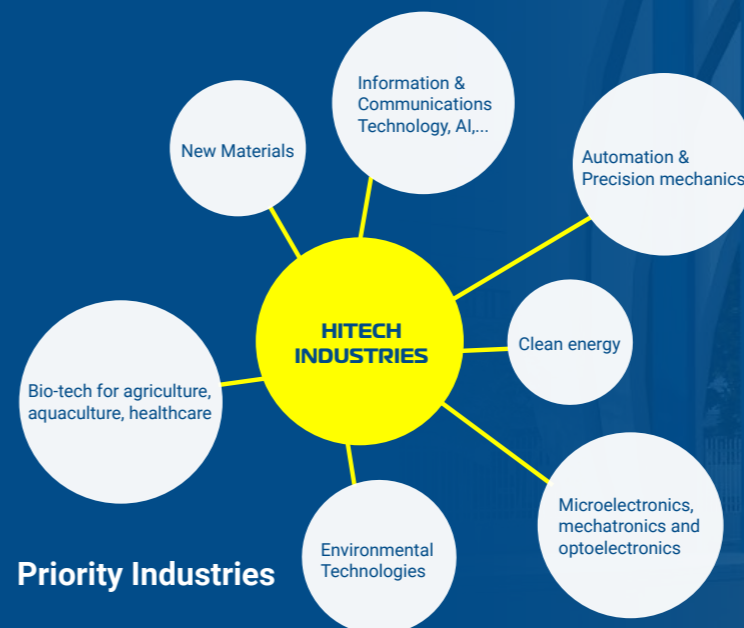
HITECH INDUSTRIES

New Materials

Information & Communications Technology, AI,...

Automation & Precision mechanics

Clean energy

Microelectronics, mechatronics and optoelectronics

Environmental Technologies

Bio-tech for agriculture, aquaculture, healthcare

Priority Industries